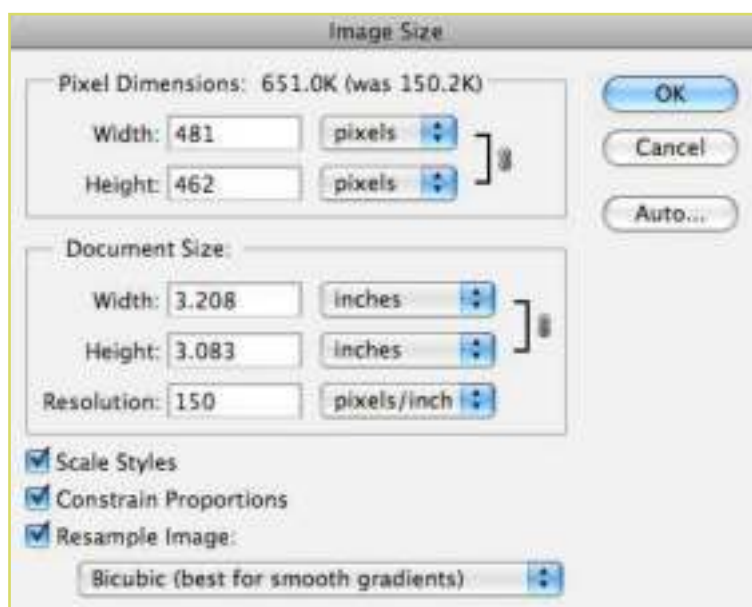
Image Size

Pixel Dimensions: 651.0K (was 150.2K)

Width: 481 pixels

Height: 462 pixels

OK

Cancel

Auto...

Document Size:

Width: 3.208 inches

Height: 3.083 inches

Resolution: 150 pixels/inch

Scale Styles

Constrain Proportions

Resample Image:

Bicubic (best for smooth gradients)